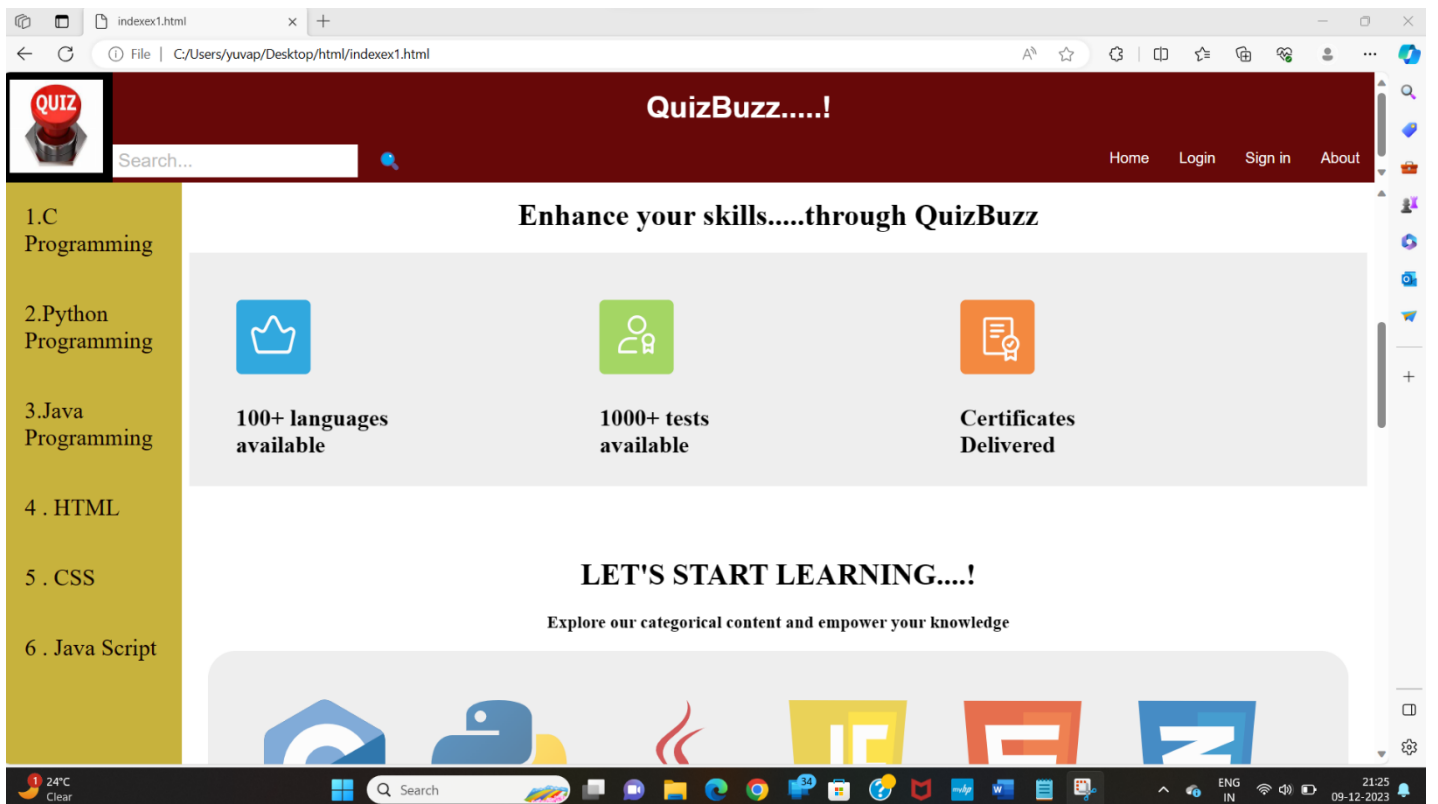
indexex1.html

File | C:/Users/yuvap/Desktop/html/indexex1.html

QUIZ

QuizBuzz.....!

Search...

Home Login Sign in About

1.C Programming

2.Python Programming

3.Java Programming

4 . HTML

5 . CSS

6 . Java Script

Enhance your skills.....through QuizBuzz

100+ languages available

1000+ tests available

Certificates Delivered

LET'S START LEARNING....!

Explore our categorical content and empower your knowledge

1 24°C Clear

Search

34

ENG IN

21:25 09-12-2023